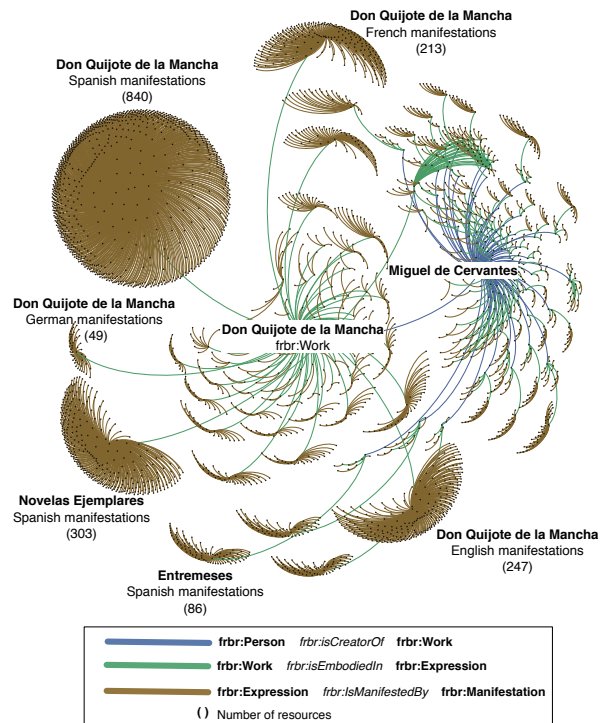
**Don Quijote de la Mancha**
French manifestations
(213)

**Don Quijote de la Mancha**
Spanish manifestations
(840)

**Miguel de Cervantes**

**Don Quijote de la Mancha**
German manifestations
(49)

**Don Quijote de la Mancha**
frbr:Work

**Novelas Ejemplares**
Spanish manifestations
(303)

**Don Quijote de la Mancha**
English manifestations
(247)

**Entremeses**
Spanish manifestations
(86)

**frbr:Person** *frbr:isCreatorOf* **frbr:Work**
**frbr:Work** *frbr:isEmbodiedIn* **frbr:Expression**
**frbr:Expression** *frbr:IsManifestedBy* **frbr:Manifestation**
( ) Number of resources